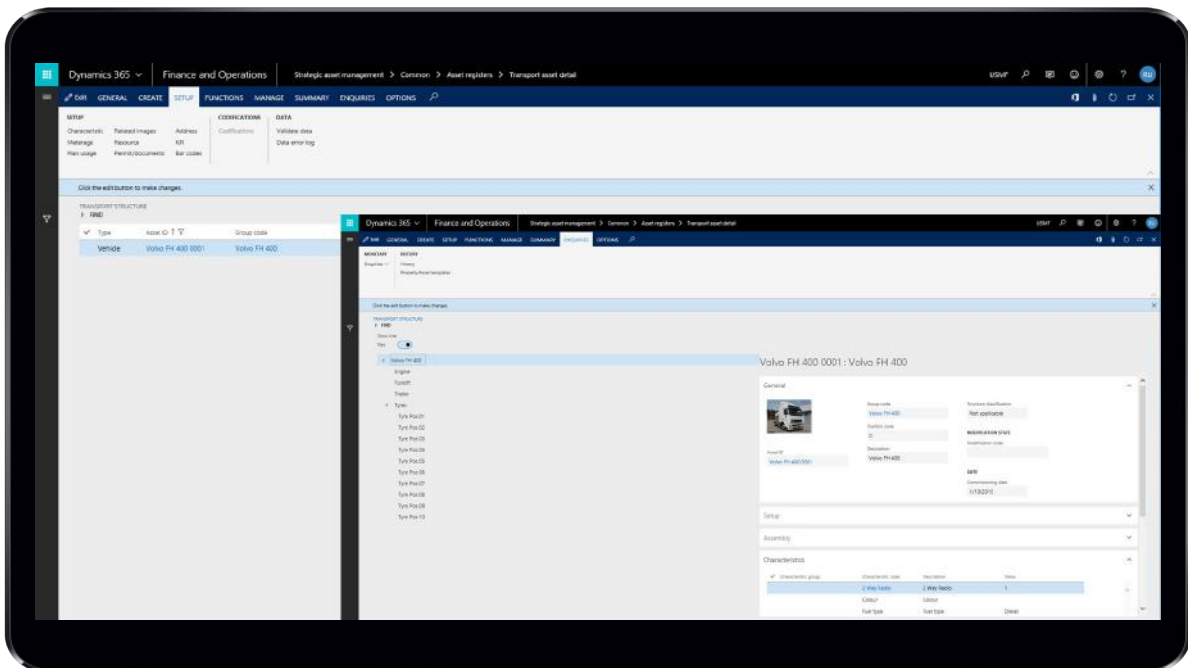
Dynamics 365 ⌄ Finance and Operations Strategic asset management > Common > Asset registers > Transport asset detail USMF ? RU

Edit GENERAL CREATE SETUP FUNCTIONS MANAGE SUMMARY ENQUIRIES OPTIONS

SETUP
Characteristic Related images Address
Meterage Resource KPI
Plan usage Permit/documents Bar codes

CODIFICATIONS
Codifications

DATA
Validate data
Data error log

Click the edit button to make changes.

TRANSPORT STRUCTURE
FIND

Type Asset ID Group code
Vehicle Volvo FH 400 0001 Volvo FH 400

Dynamics 365 ⌄ Finance and Operations Strategic asset management > Common > Asset registers > Transport asset detail USMF ?

Edit GENERAL CREATE SETUP FUNCTIONS MANAGE SUMMARY ENQUIRIES OPTIONS

MONETARY
Enquiries

HISTORY
History
Property/tonal templates

Click the edit button to make changes.

TRANSPORT STRUCTURE
FIND
Show tree
Yes

Volvo FH 400
Engine
Forklift
Trailer
Tyres
Tyre Pos 01
Tyre Pos 02
Tyre Pos 03
Tyre Pos 04
Tyre Pos 05
Tyre Pos 06
Tyre Pos 07
Tyre Pos 08
Tyre Pos 09
Tyre Pos 10

Volvo FH 400 0001 : Volvo FH 400

General

Asset ID
Volvo FH 400 0001
Group code
Volvo FH 400
Position code
0
Description
Volvo FH 400
Structure classification
Not applicable
MODIFICATION STATE
Modification code
DATE
Commissioning date
1/1/2015

Setup

Assembly

Characteristics

Characteristic group Characteristic code Description Value
2 Way Radio 2 Way Radio 1
Colour Colour
Fuel type Fuel type Diesel